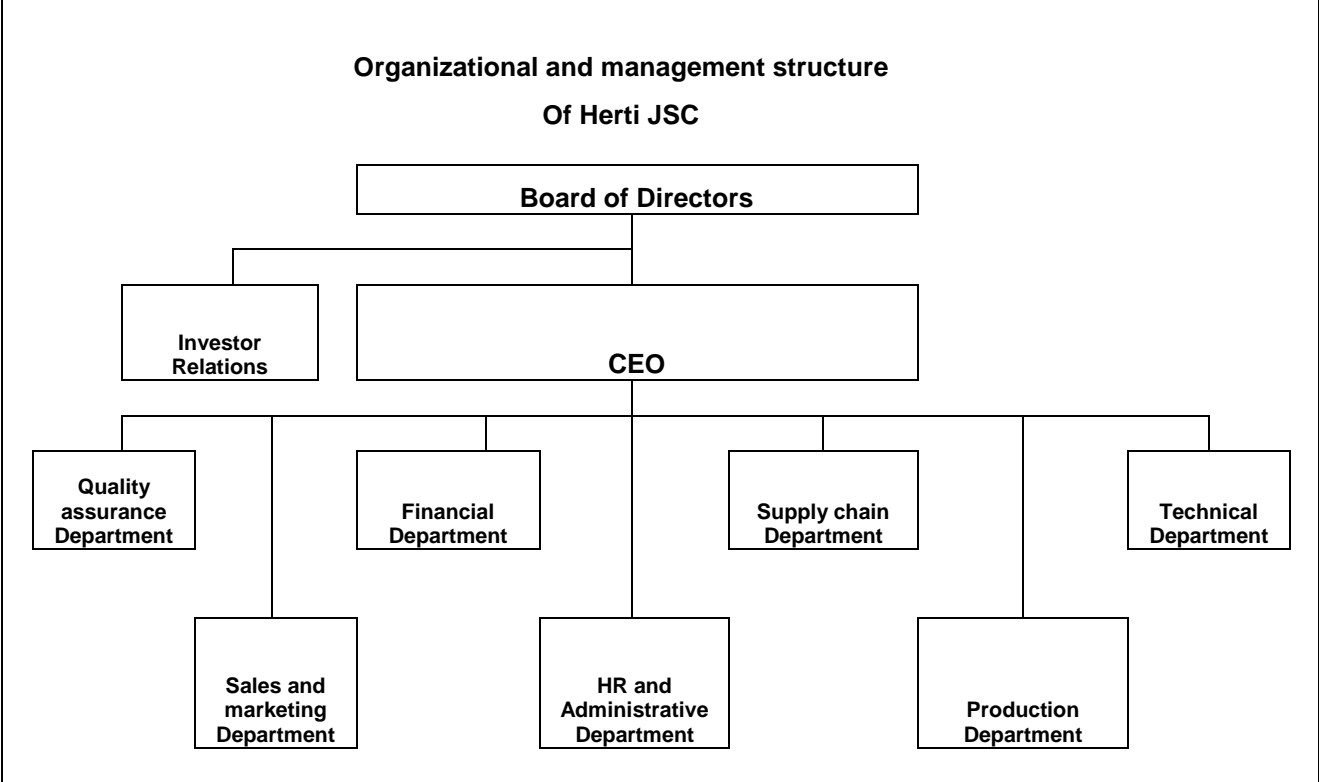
Organizational and management structure

Of Herti JSC

Board of Directors

Investor Relations

CEO

Quality assurance Department

Financial Department

Supply chain Department

Technical Department

Sales and marketing Department

HR and Administrative Department

Production Department